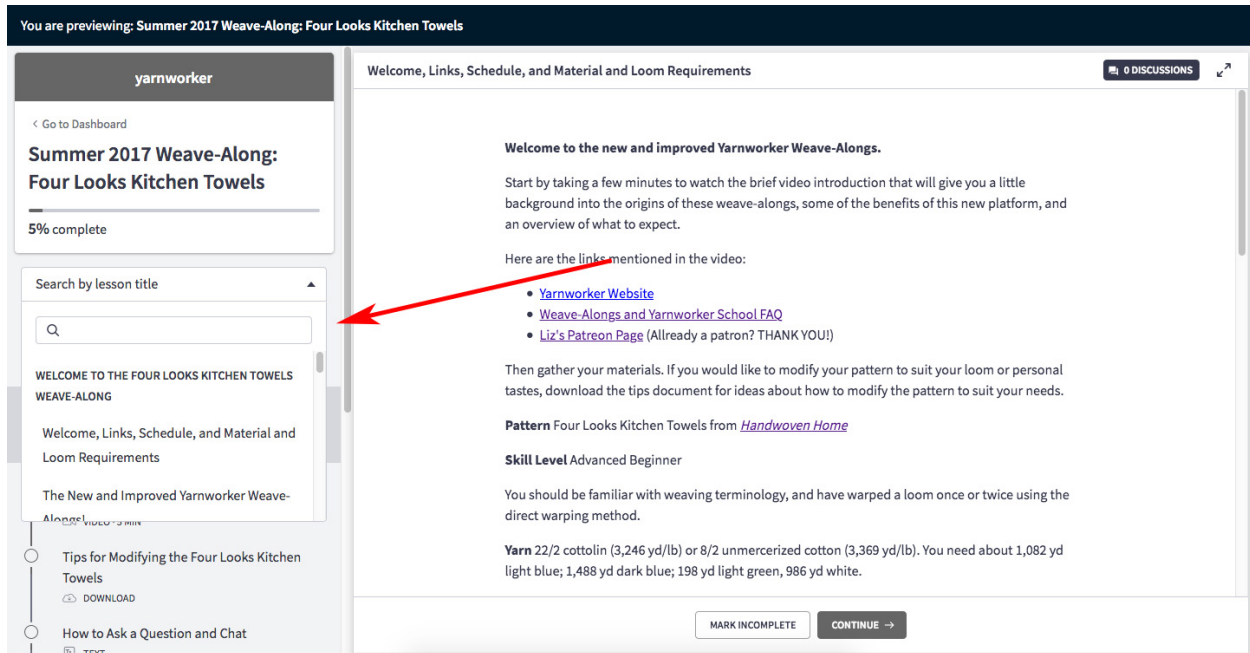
You are previewing: Summer 2017 Weave-Along: Four Looks Kitchen Towels

yarnworker

< Go to Dashboard

Summer 2017 Weave-Along: Four Looks Kitchen Towels

5% complete

Search by lesson title

WELCOME TO THE FOUR LOOKS KITCHEN TOWELS WEAVE-ALONG

Welcome, Links, Schedule, and Material and Loom Requirements

The New and Improved Yarnworker Weave-Alongs!

VIDEO - 3 MIN

Tips for Modifying the Four Looks Kitchen Towels

DOWNLOAD

How to Ask a Question and Chat

TEXT

Welcome, Links, Schedule, and Material and Loom Requirements

0 DISCUSSIONS

**Welcome to the new and improved Yarnworker Weave-Alongs.**

Start by taking a few minutes to watch the brief video introduction that will give you a little background into the origins of these weave-alongs, some of the benefits of this new platform, and an overview of what to expect.

Here are the links mentioned in the video:

- Yarnworker Website
- Weave-Alongs and Yarnworker School FAQ
- Liz's Patreon Page (Allready a patron? THANK YOU!)

Then gather your materials. If you would like to modify your pattern to suit your loom or personal tastes, download the tips document for ideas about how to modify the pattern to suit your needs.

**Pattern** Four Looks Kitchen Towels from *Handwoven Home*

**Skill Level** Advanced Beginner

You should be familiar with weaving terminology, and have warped a loom once or twice using the direct warping method.

**Yarn** 22/2 cottolin (3,246 yd/lb) or 8/2 unmercerized cotton (3,369 yd/lb). You need about 1,082 yd light blue; 1,488 yd dark blue; 198 yd light green, 986 yd white.

MARK INCOMPLETE

CONTINUE →